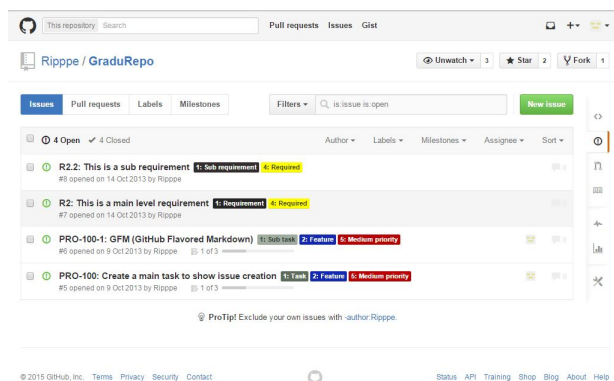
This repository Search

Pull requests Issues Gist

Ripppe / GraduRepo

Unwatch 3 Star 2 Fork 1

Issues Pull requests Labels Milestones

Filters is:issue is:open

New issue

4 Open ✔ 4 Closed

Author Labels Milestones Assignee Sort

R2.2: This is a sub requirement 1: Sub requirement 4: Required
#8 opened on 14 Oct 2013 by Ripppe

R2: This is a main level requirement 1: Requirement 4: Required
#7 opened on 14 Oct 2013 by Ripppe

PRO-100-1: GFM (GitHub Flavored Markdown) 1: Sub task 2: Feature 5: Medium priority
#6 opened on 9 Oct 2013 by Ripppe 1 of 3

PRO-100: Create a main task to show issue creation 1: Task 2: Feature 5: Medium priority
#5 opened on 9 Oct 2013 by Ripppe 1 of 3

ProTip! Exclude your own issues with -author:Ripppe.

© 2015 GitHub, Inc. Terms Privacy Security Contact

Status API Training Shop Blog About Help